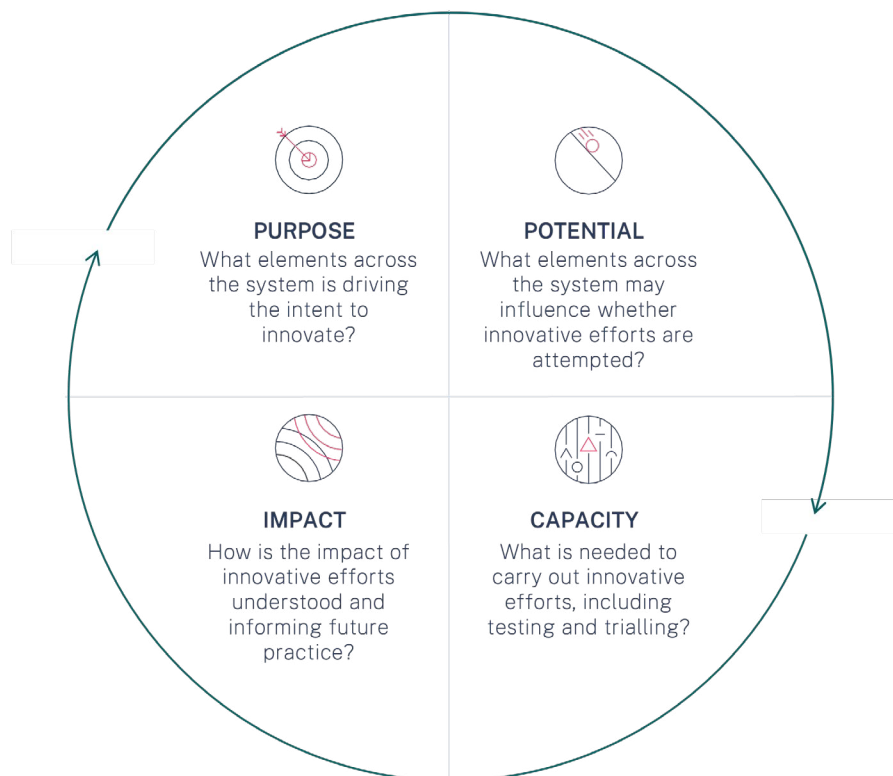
PURPOSE
What elements across the system is driving the intent to innovate?

POTENTIAL
What elements across the system may influence whether innovative efforts are attempted?

IMPACT
How is the impact of innovative efforts understood and informing future practice?

CAPACITY
What is needed to carry out innovative efforts, including testing and trialling?